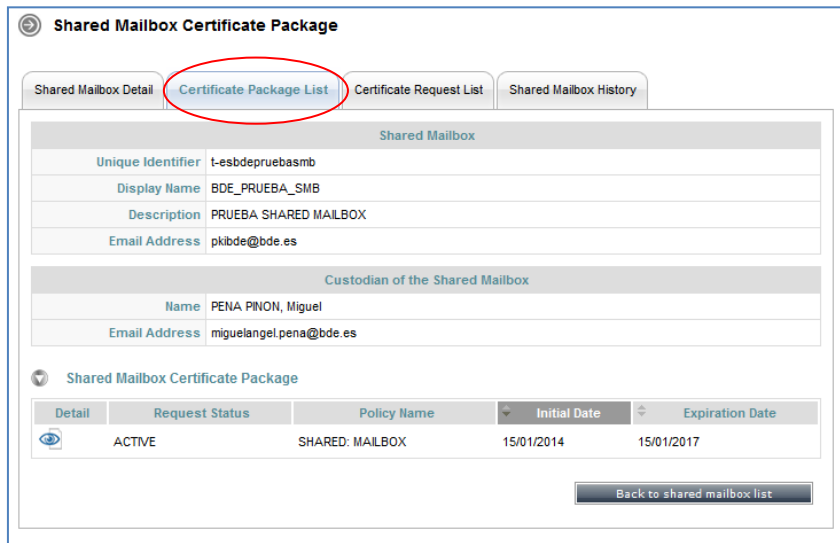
Shared Mailbox Certificate Package

Shared Mailbox Detail | Certificate Package List | Certificate Request List | Shared Mailbox History

| Shared Mailbox | |
|---|---|
| Unique Identifier | t-esbdepruebasmb |
| Display Name | BDE_PRUEBA_SMB |
| Description | PRUEBA SHARED MAILBOX |
| Email Address | pkibde@bde.es |

| Custodian of the Shared Mailbox | |
|---|---|
| Name | PENA PINON, Miguel |
| Email Address | miguelangel.pena@bde.es |

Shared Mailbox Certificate Package

| Detail | Request Status | Policy Name | Initial Date | Expiration Date |
|---|---|---|---|---|
| | ACTIVE | SHARED: MAILBOX | 15/01/2014 | 15/01/2017 |

Back to shared mailbox list